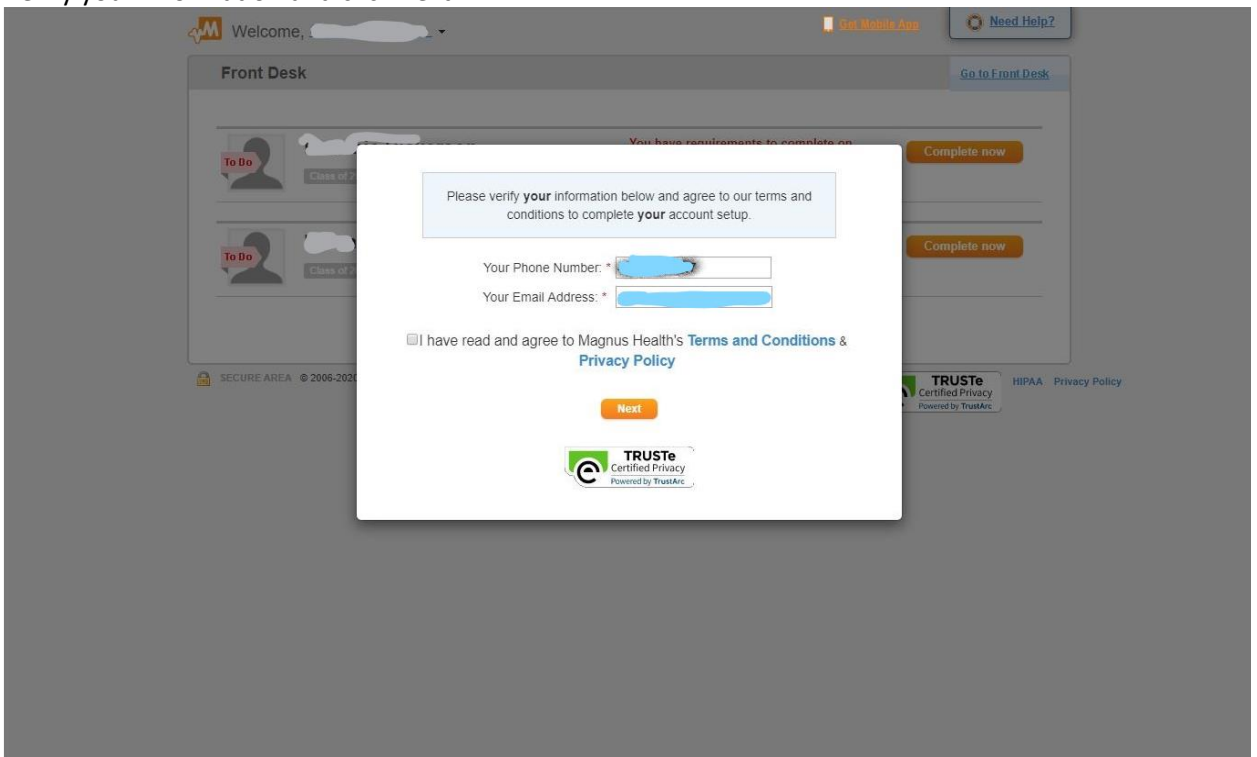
Welcome, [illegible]

Get Mobile App

Need Help?

Front Desk

Go to Front Desk

To Do

Class of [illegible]

You have requirements to complete on

Complete now

To Do

Class of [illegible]

Complete now

SECURE AREA © 2006-202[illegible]

TRUSTe Certified Privacy Powered by TrustArc

HIPAA Privacy Policy

Please verify **your** information below and agree to our terms and conditions to complete **your** account setup.

Your Phone Number: *

Your Email Address: *

I have read and agree to Magnus Health's Terms and Conditions & Privacy Policy

Next

TRUSTe Certified Privacy Powered by TrustArc